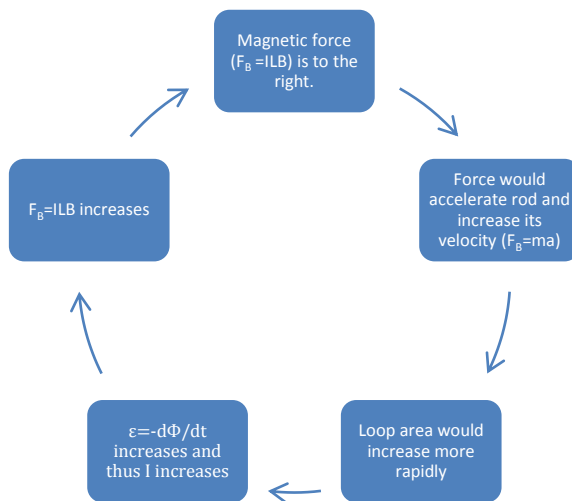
Magnetic force ($F_B$ =ILB) is to the right.

Force would accelerate rod and increase its velocity ($F_B$=ma)

Loop area would increase more rapidly

ε=-dΦ/dt increases and thus I increases

$F_B$=ILB increases